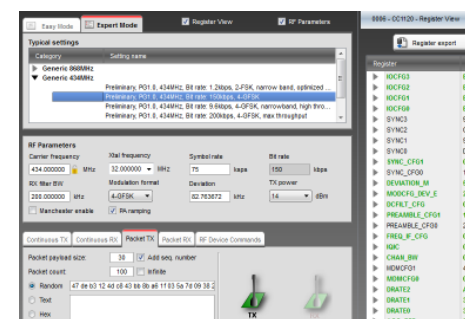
Easy Mode
Expert Mode
Register View
RF Parameters
Typical settings
Category
Setting name
Generic 868MHz
Generic 434MHz
Preliminary, PG1.0, 434MHz, Bit rate: 1.2kbps, 2-FSK, narrow band, optimized ...
Preliminary, PG1.0, 434MHz, Bit rate: 150kbps, 4-GFSK
Preliminary, PG1.0, 434MHz, Bit rate: 1.2kbps, 2-FSK, ...
Preliminary, PG1.0, 434MHz, Bit rate: 9.6kbps, 4-GFSK, narrowband, high thro...
Preliminary, PG1.0, 434MHz, Bit rate: 200kbps, 4-GFSK, max throughput
RF Parameters
Carrier frequency
434.000000 MHz
Xtal frequency
32.000000 MHz
Symbol rate
75 ksps
Bit rate
150 kbps
RX filter BW
200.000000 kHz
Modulation format
4-GFSK
Deviation
82.763672 kHz
TX power
14 dBm
Manchester enable
PA ramping
Continuous TX
Continuous RX
Packet TX
Packet RX
RF Device Commands
Packet payload size:
30
Add seq. number
Packet count:
100
Infinite
Random
47 de b3 12 4d c8 43 bb 8b a6 1f 03 5a 7d 09 38 2
Text
Hex
TX
8896 - CC1120 - Register View
Register export
Register
IOCFG3
IOCFG2
IOCFG1
IOCFG0
SYNC3
SYNC2
SYNC1
SYNC0
SYNC_CFG1
SYNC_CFG0
DEVIATION_M
MODCFG_DEV_E
DCFILT_CFG
PREAMBLE_CFG1
PREAMBLE_CFG0
FREQ_IF_CFG
IQIC
CHAN_BW
MDMCFG1
MDMCFG0
DRATE2
DRATE1
DRATE0